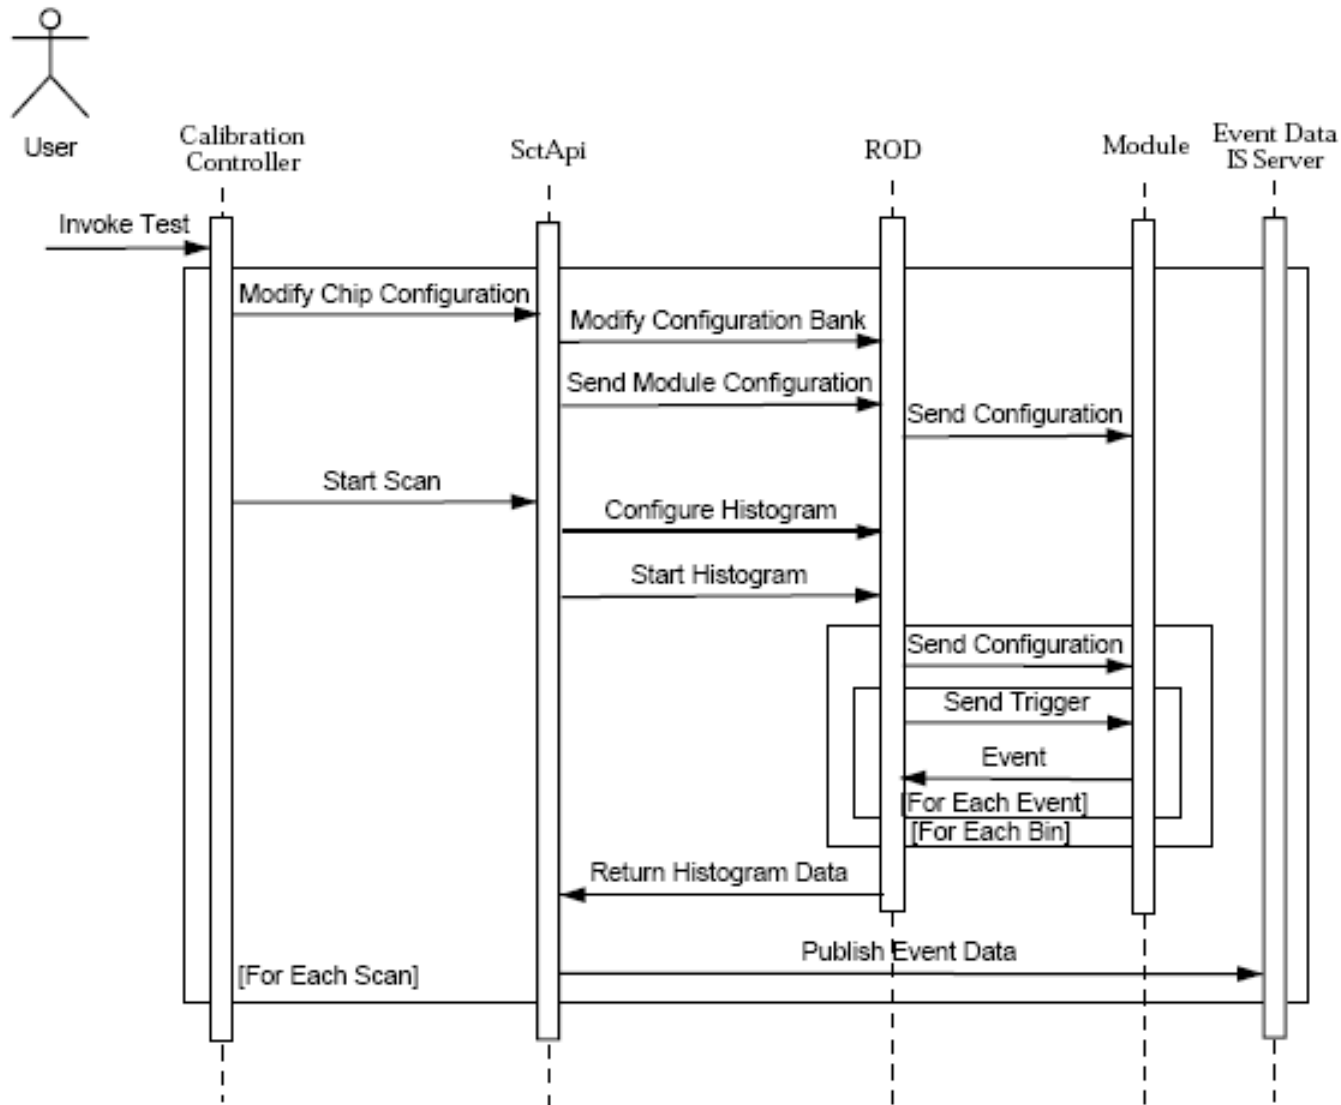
User

Calibration Controller

SctApi

ROD

Module

Event Data IS Server

Invoke Test

Modify Chip Configuration

Modify Configuration Bank

Send Module Configuration

Send Configuration

Start Scan

Configure Histogram

Start Histogram

Send Configuration

Send Trigger

Event

[For Each Event]

[For Each Bin]

Return Histogram Data

Publish Event Data

[For Each Scan]